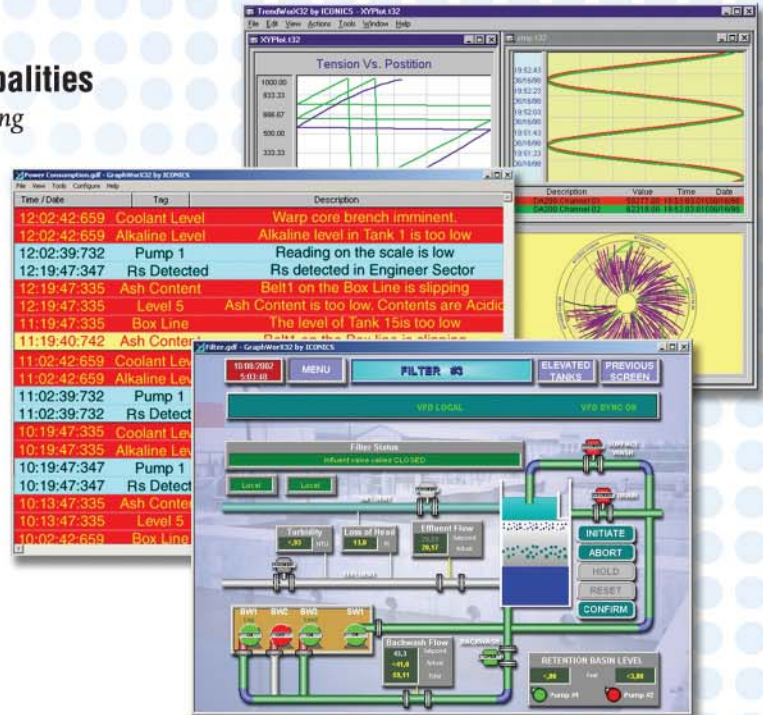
palities
ng

TrendWorX32 by ICONICS - XYPlot.t32
File Edit View Actions Tools Window Help
XYPlot.t32
Tension Vs. Postition
1000.00
833.33
666.67
500.00
333.33
19:52:43
06/18/00
19:52:23
06/18/00
19:52:03
06/18/00
19:51:43
06/18/00
19:51:23
06/18/00
Description
Value
Time
Date
DA200 Channel 01
DA200 Channel 02

Power Consumption.gdf - GraphWorX32 by ICONICS
File View Tools Configure Help
| Time / Date | Tag | Description |
|---|---|---|
| 12:02:42:659 | Coolant Level | Warp core brench imminent. |
| 12:02:42:659 | Alkaline Level | Alkaline level in Tank 1 is too low |
| 12:02:39:732 | Pump 1 | Reading on the scale is low |
| 12:19:47:347 | Rs Detected | Rs detected in Engineer Sector |
| 12:19:47:335 | Ash Content | Belt1 on the Box Line is slipping |
| 12:19:47:335 | Level 5 | Ash Content is too low. Contents are Acidic |
| 11:19:47:335 | Box Line | The level of Tank 15is too low |
| 11:19:40:742 | Ash Content | Belt1 on the Box line is slipping |
| 11:02:42:659 | Coolant Lev | |
| 11:02:42:659 | Alkaline Lev | |
| 11:02:39:732 | Pump 1 | |
| 11:02:39:732 | Rs Detect | |
| 10:19:47:335 | Coolant Lev | |
| 10:19:47:335 | Alkaline Lev | |
| 10:19:47:347 | Pump 1 | |
| 10:19:47:347 | Rs Detect | |
| 10:13:47:335 | Ash Conte | |
| 10:13:47:335 | Level 5 | |
| 10:02:42:659 | Box Line | |

Filter.gdf - GraphWorX32 by ICONICS
10/08/2002
5:03:40
MENU
FILTER #3
ELEVATED TANKS
PREVIOUS SCREEN
VFD LOCAL
VFD SYNC ON
Filter Status
Influent valve calles CLOSED
Local
Local
Turbidity
<.00
NTU
Loss of Head
11.0
Effluent Flow
20.17
Setpoint
Actual
INITIATE
ABORT
HOLD
RESET
CONFIRM
BW1
BW2
BW3
SW1
Backwash Flow
Setpoint
<01.0
Actual
55.11
Total
BACKWASH
RETENTION BASIN LEVEL
<.00
<3.00
Pump #1
Pump #2